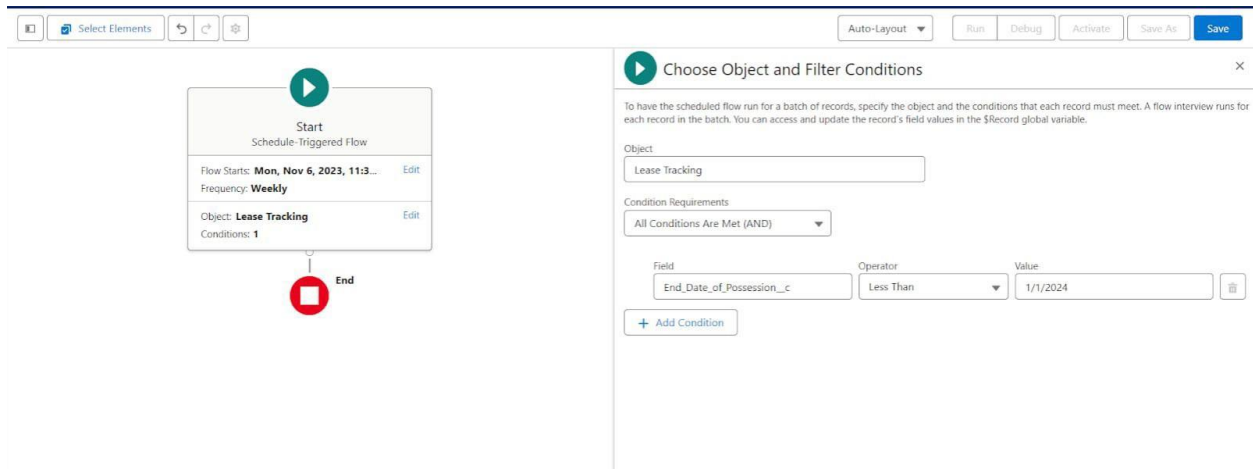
Select Elements

Auto-Layout

Run Debug Activate Save As Save

Start
Schedule-Triggered Flow

Flow Starts: Mon, Nov 6, 2023, 11:3... Edit
Frequency: Weekly

Object: Lease Tracking Edit
Conditions: 1

End

Choose Object and Filter Conditions

To have the scheduled flow run for a batch of records, specify the object and the conditions that each record must meet. A flow interview runs for each record in the batch. You can access and update the record's field values in the $Record global variable.

Object
Lease Tracking

Condition Requirements
All Conditions Are Met (AND)

| Field | Operator | Value |
|---|---|---|
| End_Date_of_Possession__c | Less Than | 1/1/2024 |

+ Add Condition